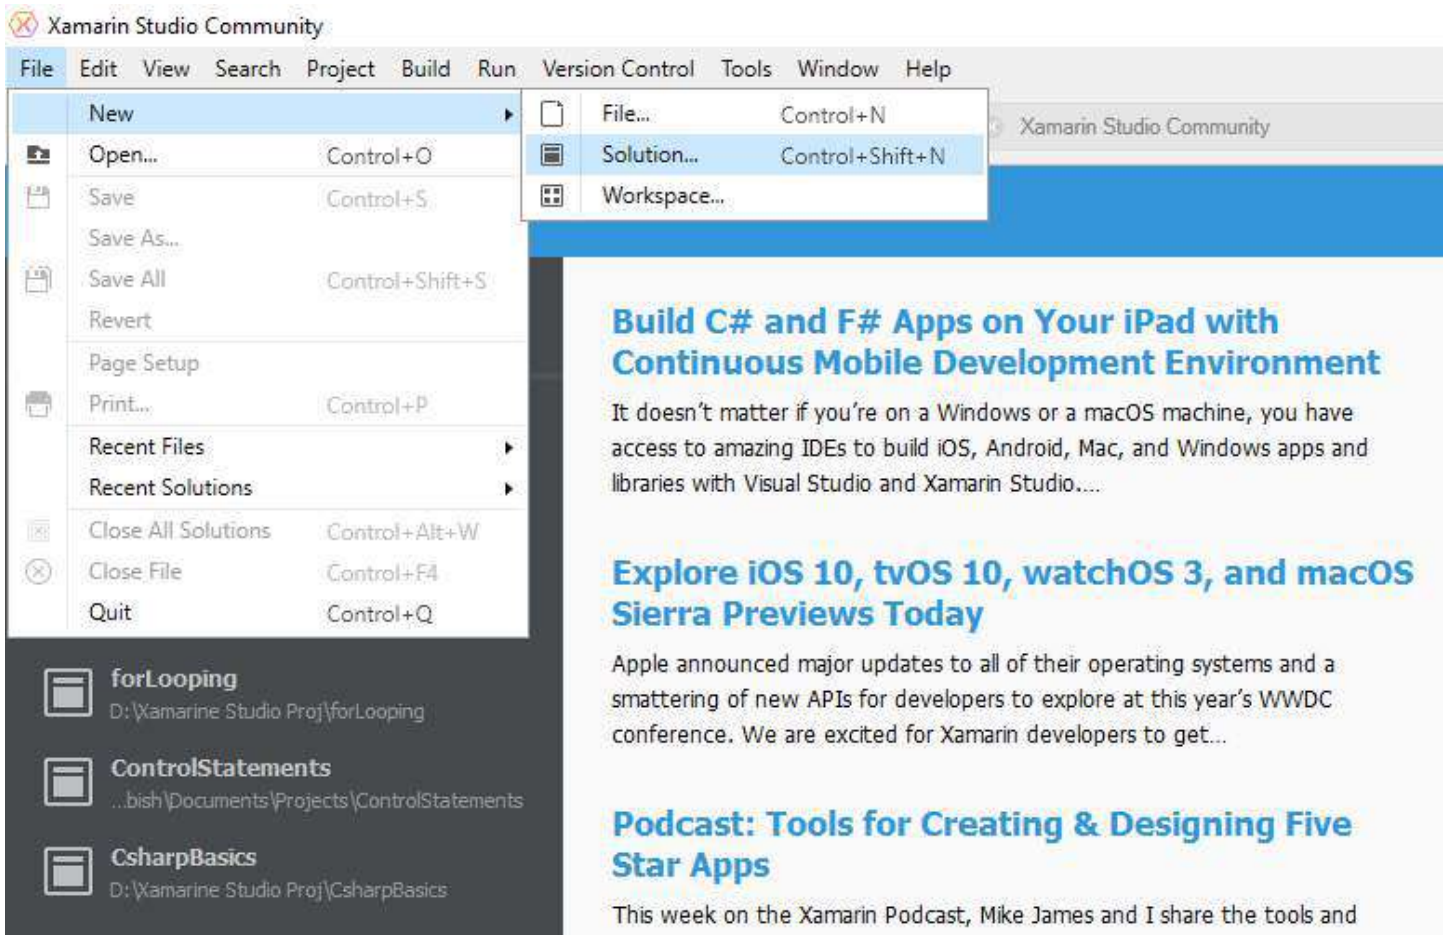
Xamarin Studio Community

File Edit View Search Project Build Run Version Control Tools Window Help

New
Open... Control+O
Save Control+S
Save As...
Save All Control+Shift+S
Revert
Page Setup
Print... Control+P
Recent Files
Recent Solutions
Close All Solutions Control+Alt+W
Close File Control+F4
Quit Control+Q

File... Control+N
Solution... Control+Shift+N
Workspace...

Xamarin Studio Community

forLooping
D:\Xamarine Studio Proj\forLooping

ControlStatements
...bish\Documents\Projects\ControlStatements

CsharpBasics
D:\Xamarine Studio Proj\CsharpBasics

Build C# and F# Apps on Your iPad with Continuous Mobile Development Environment

It doesn't matter if you're on a Windows or a macOS machine, you have access to amazing IDEs to build iOS, Android, Mac, and Windows apps and libraries with Visual Studio and Xamarin Studio....

Explore iOS 10, tvOS 10, watchOS 3, and macOS Sierra Previews Today

Apple announced major updates to all of their operating systems and a smattering of new APIs for developers to explore at this year's WWDC conference. We are excited for Xamarin developers to get...

Podcast: Tools for Creating & Designing Five Star Apps

This week on the Xamarin Podcast, Mike James and I share the tools and